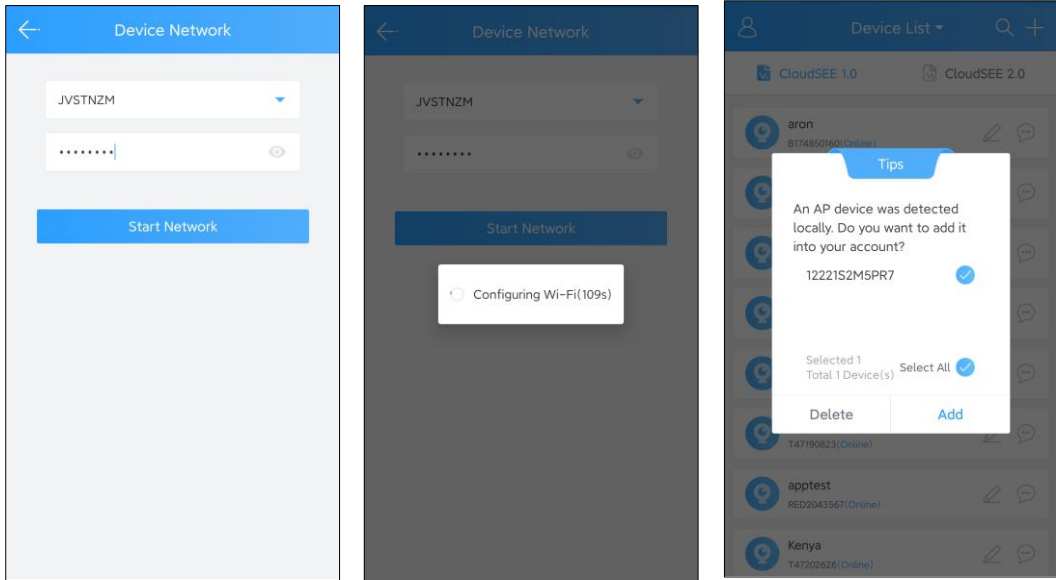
Device Network

JVSTNZM

••••••••

Start Network

Device Network

JVSTNZM

••••••••

Start Network

Configuring Wi-Fi(109s)

Device List

CloudSEE 1.0

CloudSEE 2.0

aron

B174850160(Online)

Tips

An AP device was detected locally. Do you want to add it into your account?

12221S2M5PR7

Selected 1
Total 1 Device(s)

Select All

Delete

Add

T47190823(Online)

apptest

RED2043567(Online)

Kenya

T47202626(Online)